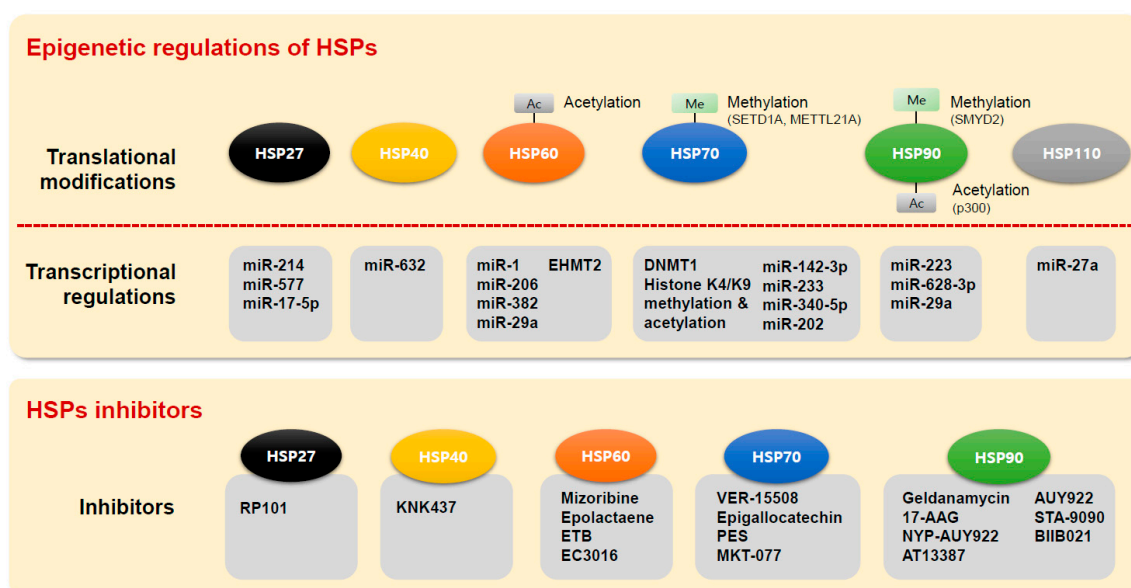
Epigenetic regulations of HSPs

Translational modifications

HSP27

HSP40

Ac Acetylation

HSP60

Me Methylation (SETD1A, METTL21A)

HSP70

Me Methylation (SMYD2)

HSP90

Ac Acetylation (p300)

HSP110

Transcriptional regulations

miR-214
miR-577
miR-17-5p

miR-632

miR-1
miR-206
miR-382
miR-29a

EHMT2

DNMT1
Histone K4/K9 methylation & acetylation

miR-142-3p
miR-233
miR-340-5p
miR-202

miR-223
miR-628-3p
miR-29a

miR-27a

HSPs inhibitors

Inhibitors

HSP27

RP101

HSP40

KNK437

HSP60

Mizoribine
Epolactaene
ETB
EC3016

HSP70

VER-15508
Epigallocatechin
PES
MKT-077

HSP90

Geldanamycin
17-AAG
NYP-AUY922
AT13387

AUY922
STA-9090
BIIB021